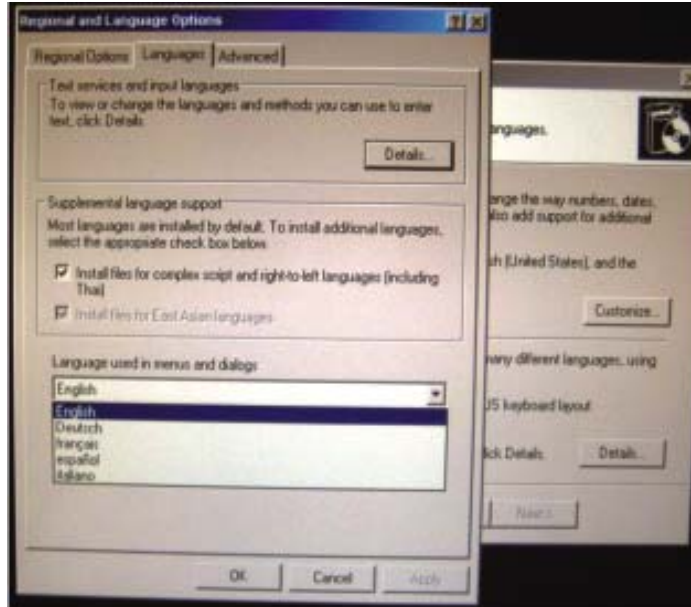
Regional and Language Options

Regional Options | Languages | Advanced

Text services and input languages
To view or change the languages and methods you can use to enter text, click Details.

Details...

Supplemental language support
Most languages are installed by default. To install additional languages, select the appropriate check box below.

Install files for complex script and right-to-left languages (including Thai)

Install files for East Asian languages

Language used in menus and dialogs

English

English
Deutsch
français
español
italiano

OK | Cancel | Apply

nguages.

ange the way numbers, dates, also add support for additional

h (United States), and the

Customize...

many different languages, using

US keyboard layout

lick Details.

Details...

Next >